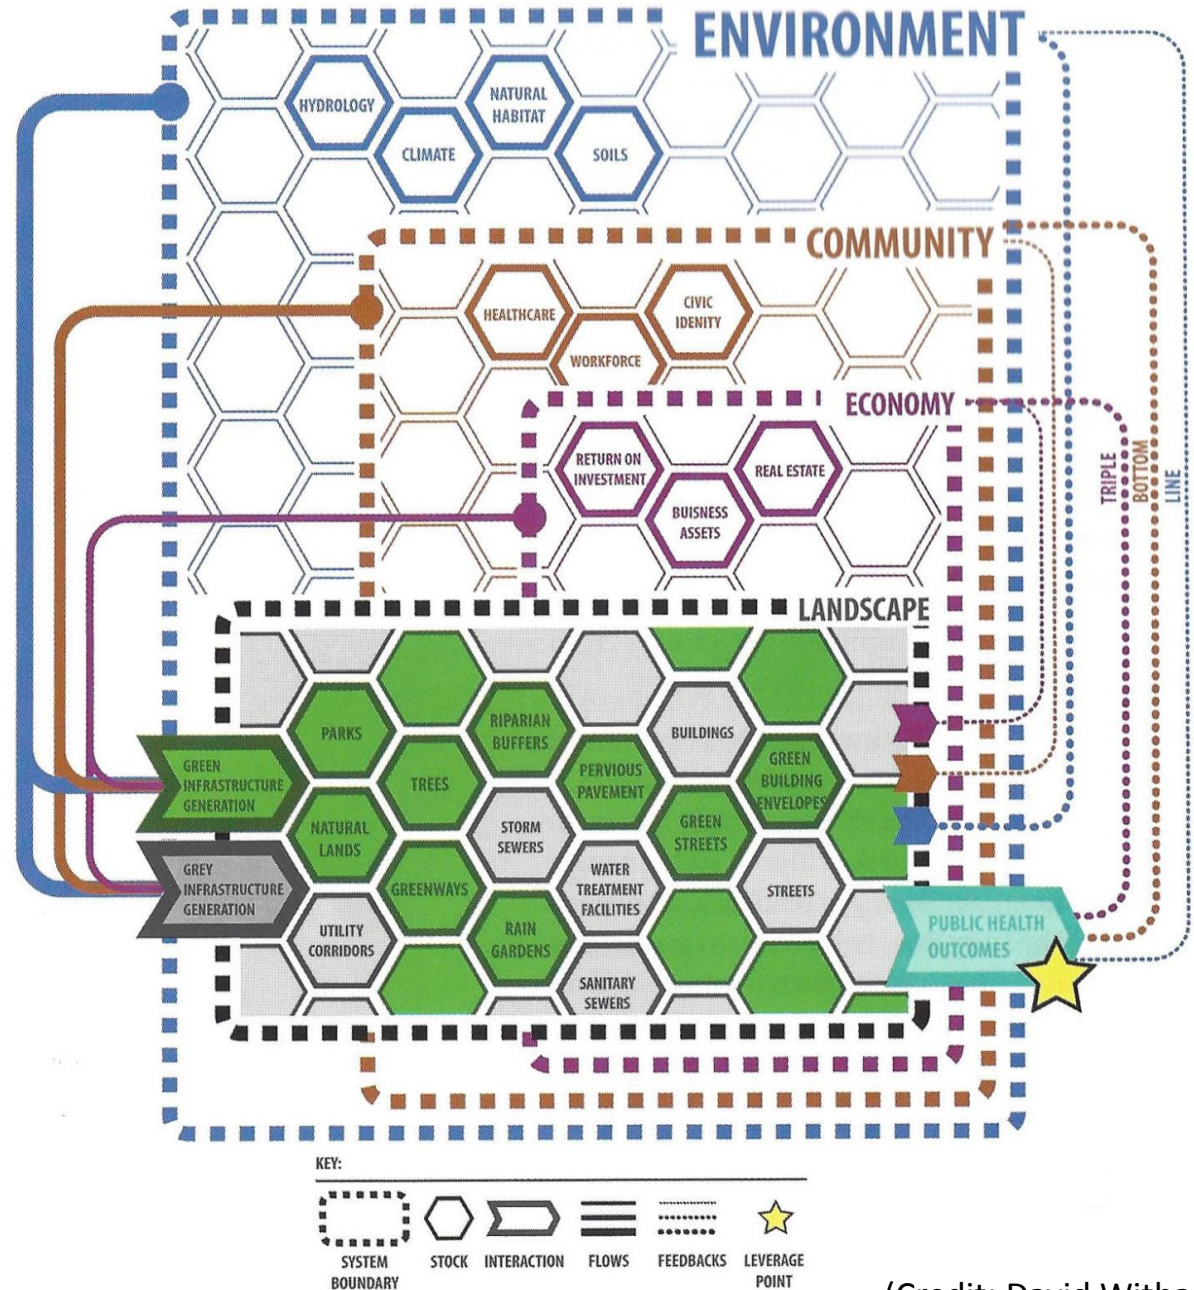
ENVIRONMENT

HYDROLOGY
NATURAL HABITAT
CLIMATE
SOILS

COMMUNITY

HEALTHCARE
CIVIC IDENITY
WORKFORCE

ECONOMY

RETURN ON INVESTMENT
REAL ESTATE
BUISNESS ASSETS

TRIPLE BOTTOM LINE

LANDSCAPE

PARKS
RIPARIAN BUFFERS
BUILDINGS
GREEN BUILDING ENVELOPES
TREES
PERVIOUS PAVEMENT
NATURAL LANDS
STORM SEWERS
GREEN STREETS
GREENWAYS
WATER TREATMENT FACILITIES
STREETS
UTILITY CORRIDORS
RAIN GARDENS
SANITARY SEWERS

GREEN INFRASTRUCTURE GENERATION
GREY INFRASTRUCTURE GENERATION

PUBLIC HEALTH OUTCOMES

KEY:
SYSTEM BOUNDARY
STOCK
INTERACTION
FLOWS
FEEDBACKS
LEVERAGE POINT

(Credit: David Witha